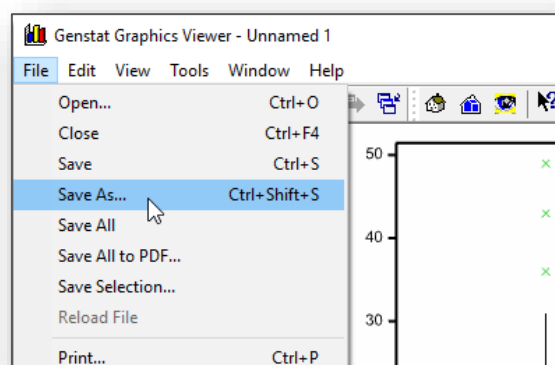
Genstat Graphics Viewer - Unnamed 1

File Edit View Tools Window Help

| | |
|---|---|
| Open... | Ctrl+O |
| Close | Ctrl+F4 |
| Save | Ctrl+S |
| Save As... | Ctrl+Shift+S |
| Save All | |
| Save All to PDF... | |
| Save Selection... | |
| Reload File | |
| Print... | Ctrl+P |

50

40

30